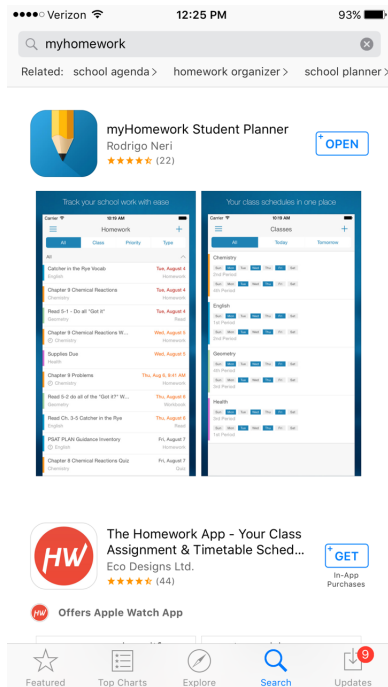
●●●●○ Verizon 12:25 PM 93%

myhomework

Related: school agenda > homework organizer > school planner >

myHomework Student Planner
Rodrigo Neri
★★★★☆ (22)

OPEN

Track your school work with ease

Carrier 10:18 AM

Homework

All Class Priority Type

All

Catcher in the Rye Vocab Tue, August 4
English Homework

Chapter 9 Chemical Reactions Tue, August 4
Chemistry Homework

Read 5-1 - Do all "Got it" Tue, August 4
Geometry Read

Chapter 9 Chemical Reactions W... Wed, August 5
Chemistry Homework

Supplies Due Wed, August 5
Health

Chapter 9 Problems Thu, Aug 6, 8:41 AM
Chemistry Homework

Read 5-2 do all of the "Got it?" W... Thu, August 6
Geometry Workbook

Read Ch. 3-5 Catcher in the Rye Thu, August 6
English Read

PSAT PLAN Guidance Inventory Fri, August 7
English Homework

Chapter 8 Chemical Reactions Quiz Fri, August 7
Chemistry Quiz

Your class schedules in one place

Carrier 10:18 AM

Classes

All Today Tomorrow

Chemistry
Sun Mon Tue Wed Thu Fri Sat
4th Period

English
Sun Mon Tue Wed Thu Fri Sat
1st Period

Geometry
Sun Mon Tue Wed Thu Fri Sat
4th Period

Health
Sun Mon Tue Wed Thu Fri Sat
3rd Period

HW

The Homework App - Your Class Assignment & Timetable Sched...
Eco Designs Ltd.
★★★★☆ (44)

GET
In-App Purchases

Offers Apple Watch App

Featured Top Charts Explore Search Updates 9